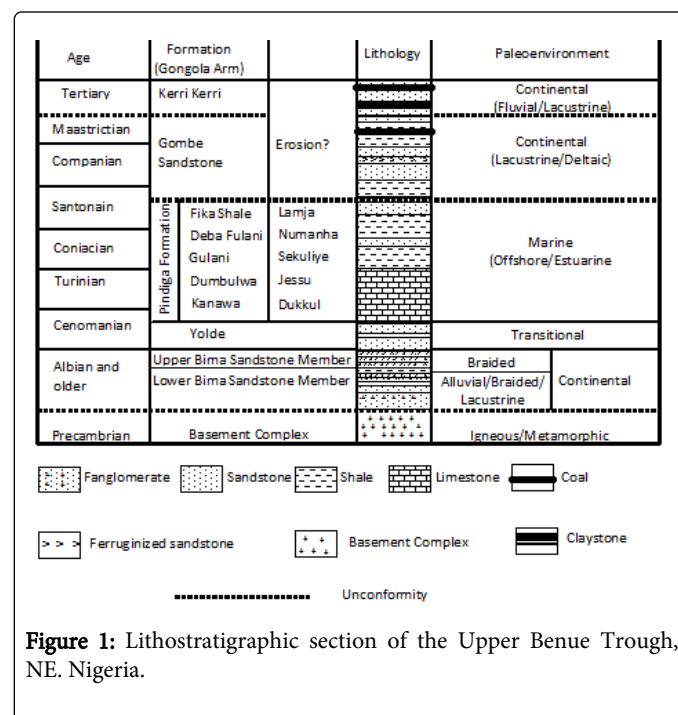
| Age | Formation (Gongola Arm) | | | Lithology | Paleoenvironment | |
|---|---|---|---|---|---|---|
| Tertiary | Kerri Kerri | | Erosion? | | Continental (Fluvial/Lacustrine) | |
| Maastrictian | Gombe Sandstone | | | | Continental (Lacustrine/Deltaic) | |
| Companian | | | | | | |
| Santonain | Pindiga Formation | Fika Shale | Lamja | | Marine (Offshore/Estuarine) | |
| Coniacian | | Deba Fulani | Numanha | | | |
| | | Gulani | Sekuliye | | | |
| Turinian | | Dumbulwa | Jessu | | | |
| | | Kanawa | Dukkul | | | |
| Cenomanian | Yolde | | | | Transitional | |
| Albian and older | Upper Bima Sandstone Member | | | | Braided | Continental |
| | Lower Bima Sandstone Member | | | | Alluvial/Braided/ Lacustrine | |
| Precambrian | Basement Complex | | | | Igneous/Metamorphic | |

Fanglomerate Sandstone Shale Limestone Coal

Ferruginized sandstone Basement Complex Claystone

Unconformity

Figure 1: Lithostratigraphic section of the Upper Benue Trough, NE. Nigeria.